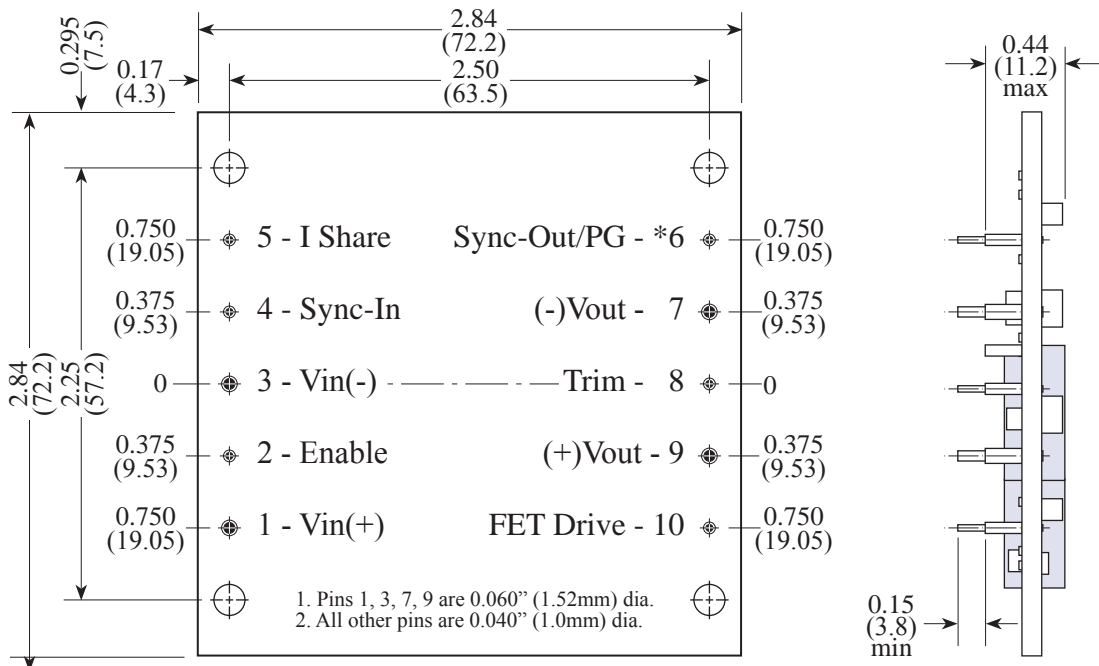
2.84
(72.2)

0.295
(7.5)

0.17
(4.3)

2.50
(63.5)

0.44
(11.2)
max

2.84
(72.2)

2.25
(57.2)

0.750
(19.05)

5 - I Share

Sync-Out/PG - *6

0.750
(19.05)

0.375
(9.53)

4 - Sync-In

(-)Vout - 7

0.375
(9.53)

0

3 - Vin(-)

Trim - 8

0

0.375
(9.53)

2 - Enable

(+)Vout - 9

0.375
(9.53)

0.750
(19.05)

1 - Vin(+)

FET Drive - 10

0.750
(19.05)

1. Pins 1, 3, 7, 9 are 0.060" (1.52mm) dia.
2. All other pins are 0.040" (1.0mm) dia.

0.15
(3.8)
min